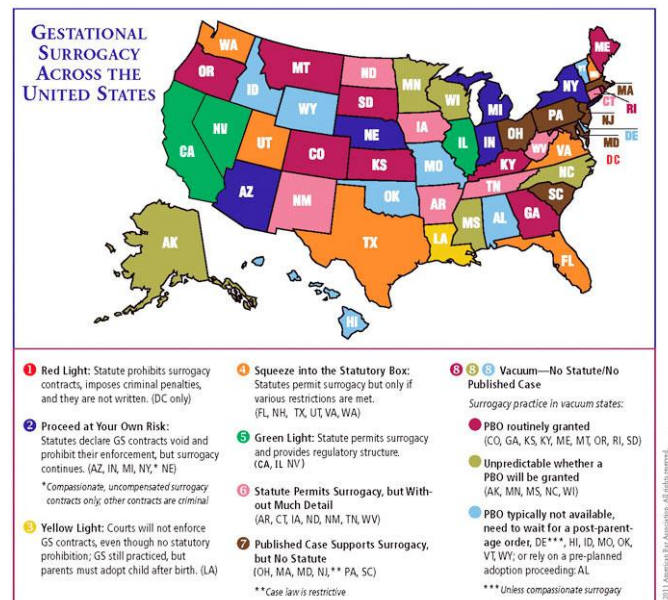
GESTATIONAL SURROGACY ACROSS THE UNITED STATES

WA OR ID MT ND MN WI MI NY ME VT NH MA RI CT NJ DE MD DC PA OH IN IL IA SD WY NV CA UT CO NE KS MO KY WV VA NC TN SC GA AL MS AR LA OK TX NM AZ FL AK HI

❶ Red Light: Statute prohibits surrogacy contracts, imposes criminal penalties, and they are not written. (DC only)

❷ Proceed at Your Own Risk: Statutes declare GS contracts void and prohibit their enforcement, but surrogacy continues. (AZ, IN, MI, NY,* NE)

*Compassionate, uncompensated surrogacy contracts only; other contracts are criminal

❸ Yellow Light: Courts will not enforce GS contracts, even though no statutory prohibition; GS still practiced, but parents must adopt child after birth. (LA)

❹ Squeeze into the Statutory Box: Statutes permit surrogacy but only if various restrictions are met. (FL, NH, TX, UT, VA, WA)

❺ Green Light: Statute permits surrogacy and provides regulatory structure. (CA, IL NV)

❻ Statute Permits Surrogacy, but Without Much Detail (AR, CT, IA, ND, NM, TN, WV)

❼ Published Case Supports Surrogacy, but No Statute (OH, MA, MD, NJ,** PA, SC)

**Case law is restrictive

❽❽❽ Vacuum—No Statute/No Published Case

Surrogacy practice in vacuum states:

PBO routinely granted (CO, GA, KS, KY, ME, MT, OR, RI, SD)

Unpredictable whether a PBO will be granted (AK, MN, MS, NC, WI)

PBO typically not available, need to wait for a post-parentage order, DE***, HI, ID, MO, OK, VT, WY; or rely on a pre-planned adoption proceeding: AL

***Unless compassionate surrogacy

©2011 American Bar Association. All rights reserved.